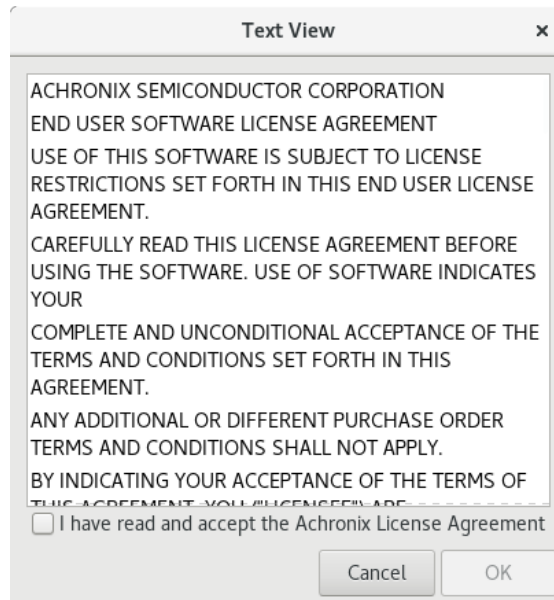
Text View ×

ACHRONIX SEMICONDUCTOR CORPORATION

END USER SOFTWARE LICENSE AGREEMENT

USE OF THIS SOFTWARE IS SUBJECT TO LICENSE RESTRICTIONS SET FORTH IN THIS END USER LICENSE AGREEMENT.

CAREFULLY READ THIS LICENSE AGREEMENT BEFORE USING THE SOFTWARE. USE OF SOFTWARE INDICATES YOUR

COMPLETE AND UNCONDITIONAL ACCEPTANCE OF THE TERMS AND CONDITIONS SET FORTH IN THIS AGREEMENT.

ANY ADDITIONAL OR DIFFERENT PURCHASE ORDER TERMS AND CONDITIONS SHALL NOT APPLY.

BY INDICATING YOUR ACCEPTANCE OF THE TERMS OF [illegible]

I have read and accept the Achronix License Agreement

Cancel OK